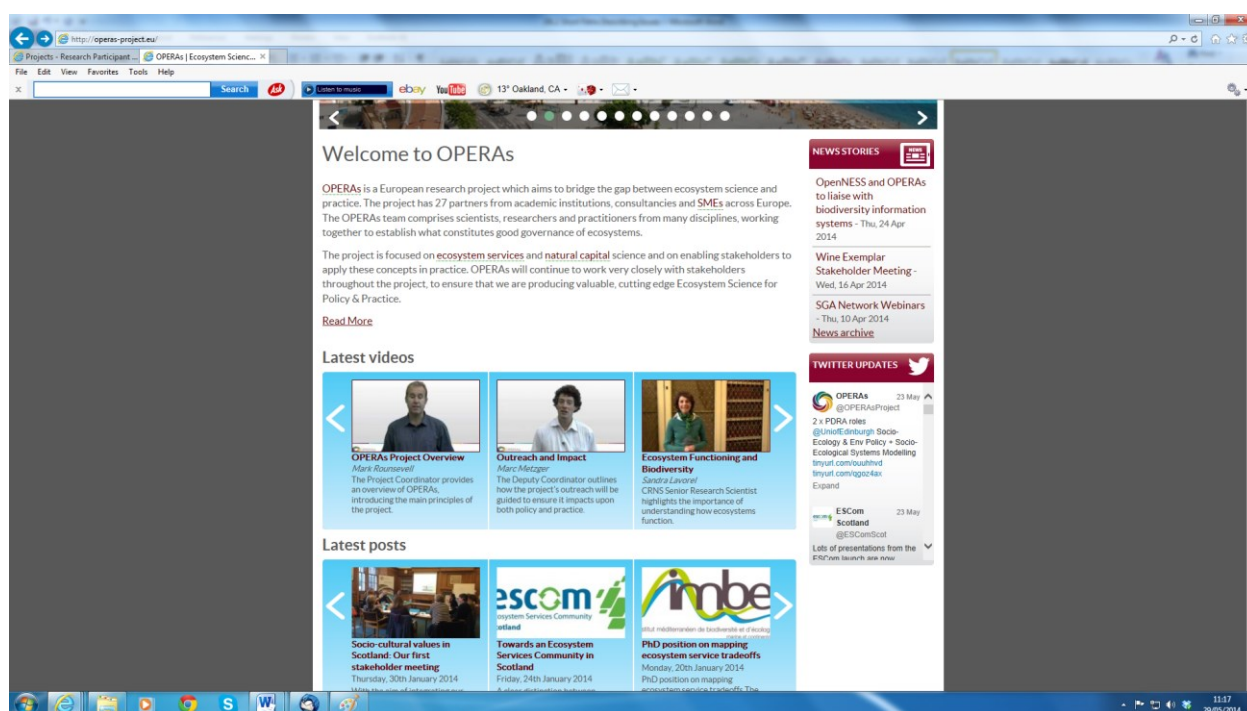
http://operas-project.eu/

Projects - Research Participant ... OPERAs | Ecosystem Scienc... ×

File Edit View Favorites Tools Help

Search

Listen to music ebay YouTube 13° Oakland, CA

Welcome to OPERAs

OPERAs is a European research project which aims to bridge the gap between ecosystem science and practice. The project has 27 partners from academic institutions, consultancies and SMEs across Europe. The OPERAs team comprises scientists, researchers and practitioners from many disciplines, working together to establish what constitutes good governance of ecosystems.

The project is focused on ecosystem services and natural capital science and on enabling stakeholders to apply these concepts in practice. OPERAs will continue to work very closely with stakeholders throughout the project, to ensure that we are producing valuable, cutting edge Ecosystem Science for Policy & Practice.

Read More

Latest videos

OPERAs Project Overview
Mark Rounsevell
The Project Coordinator provides an overview of OPERAs, introducing the main principles of the project.

Outreach and Impact
Marc Metzger
The Deputy Coordinator outlines how the project's outreach will be guided to ensure it impacts upon both policy and practice.

Ecosystem Functioning and Biodiversity
Sandra Lavorel
CRNS Senior Research Scientist highlights the importance of understanding how ecosystems function.

Latest posts

Socio-cultural values in Scotland: Our first stakeholder meeting
Thursday, 30th January 2014
With the aim of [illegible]

escom
osystem Services Community
otland

Towards an Ecosystem Services Community in Scotland
Friday, 24th January 2014
A clear distinction between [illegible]

imbe
stitut méditerranéen de biodiversité et d'écolog

PhD position on mapping ecosystem service tradeoffs
Monday, 20th January 2014
PhD position on mapping ecosystem service tradeoffs The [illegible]

NEWS STORIES

OpenNESS and OPERAs to liaise with biodiversity information systems - Thu, 24 Apr 2014

Wine Exemplar Stakeholder Meeting - Wed, 16 Apr 2014

SGA Network Webinars - Thu, 10 Apr 2014

News archive

TWITTER UPDATES

OPERAs 23 May
@OPERAsProject
2 x PDRA roles @UniofEdinburgh Socio-Ecology & Env Policy + Socio-Ecological Systems Modelling tinyurl.com/ouuhhvd tinyurl.com/qgoz4ax
Expand

ESCom Scotland 23 May
@ESComScot
Lots of presentations from the ESCom launch are now

11:17
29/05/2014